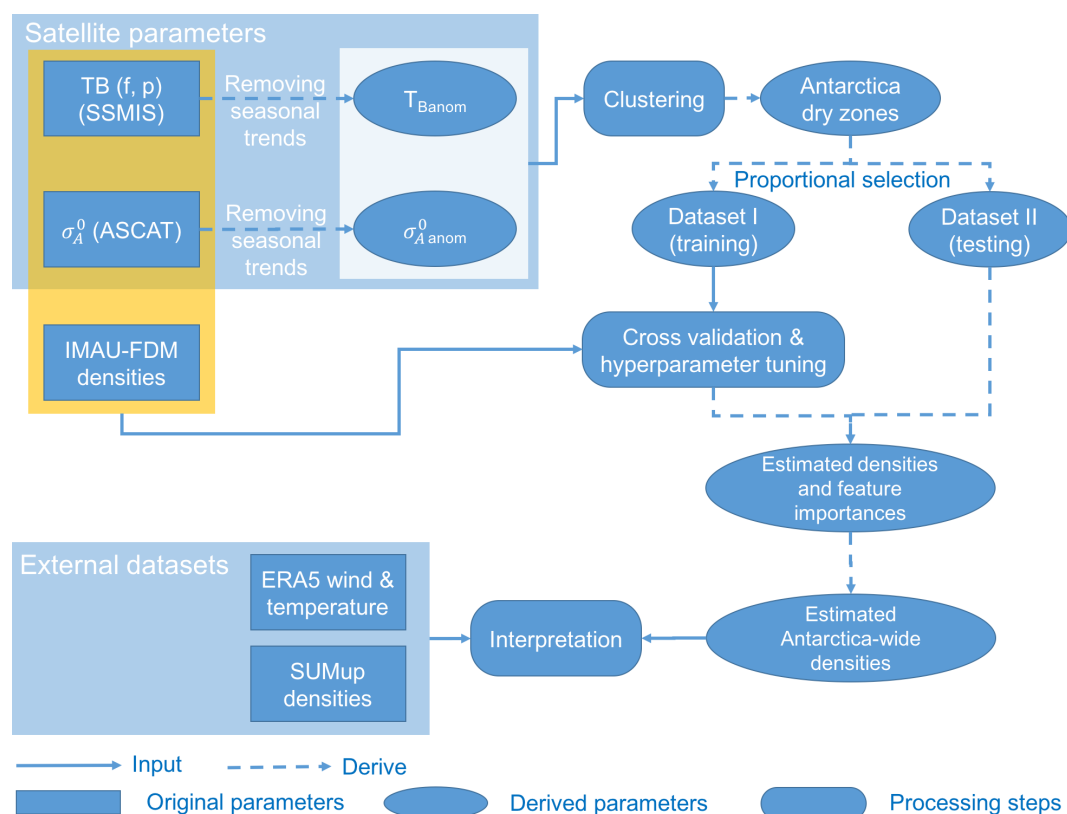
Satellite parameters

TB (f, p) (SSMIS)

Removing seasonal trends

$T_{Banom}$

$\sigma_A^0$ (ASCAT)

Removing seasonal trends

$\sigma_{A\,anom}^0$

IMAU-FDM densities

Clustering

Antarctica dry zones

Proportional selection

Dataset I (training)

Dataset II (testing)

Cross validation & hyperparameter tuning

Estimated densities and feature importances

External datasets

ERA5 wind & temperature

SUMup densities

Interpretation

Estimated Antarctica-wide densities

Input

Derive

Original parameters

Derived parameters

Processing steps